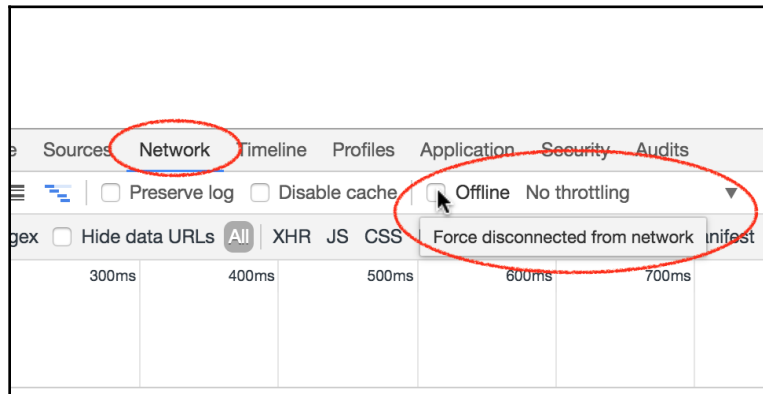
e Sources Network Timeline Profiles Application Security Audits

Preserve log Disable cache Offline No throttling

gex Hide data URLs All XHR JS CSS Force disconnected from network nifest

300ms 400ms 500ms 600ms 700ms